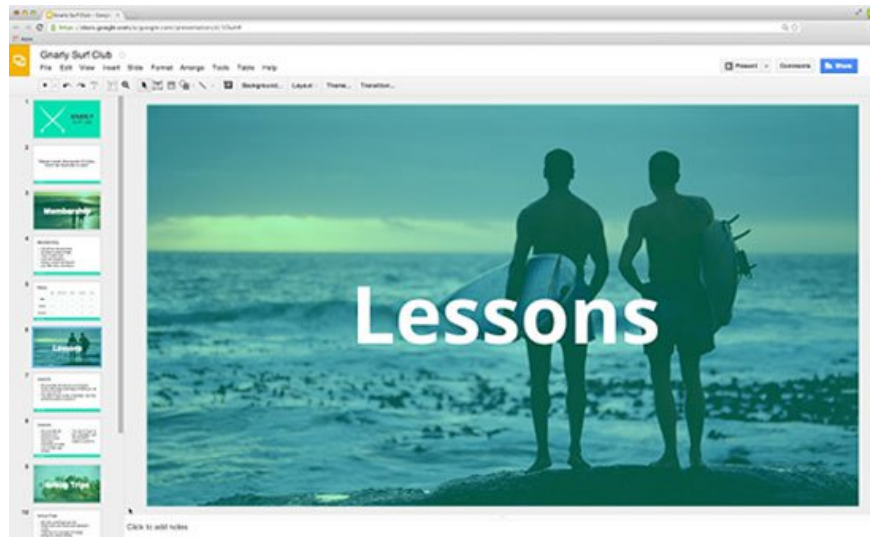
Gnarly Surf Club - Googl ×
https://docs.google.com/a/google.com/presentation/d/1Ou#

Gnarly Surf Club
File Edit View Insert Slide Format Arrange Tools Table Help
Present Comments Share
Background... Layout Theme... Transition...

1
GNARLY
SURF CLUB
2
3
Membership
4
Membership
5
Rates
6
Lessons
7
Lessons
8
Lessons
9
Group Trips
10
Group Trips

Lessons

Click to add notes